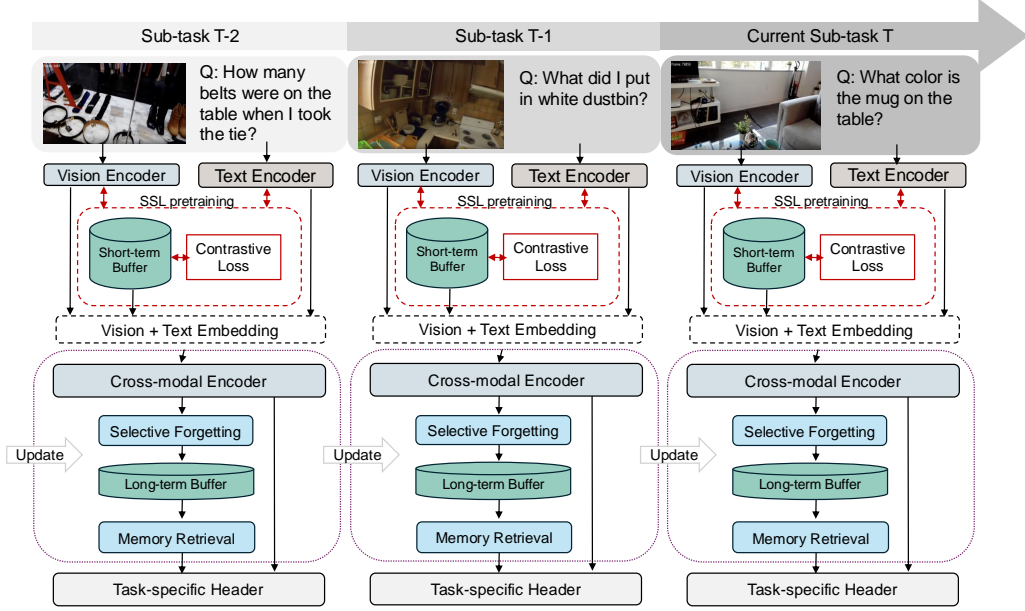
Sub-task T-2

Q: How many belts were on the table when I took the tie?

Vision Encoder

Text Encoder

SSL pretraining

Short-term Buffer

Contrastive Loss

Vision + Text Embedding

Cross-modal Encoder

Update

Selective Forgetting

Long-term Buffer

Memory Retrieval

Task-specific Header

Sub-task T-1

Q: What did I put in white dustbin?

Vision Encoder

Text Encoder

SSL pretraining

Short-term Buffer

Contrastive Loss

Vision + Text Embedding

Cross-modal Encoder

Update

Selective Forgetting

Long-term Buffer

Memory Retrieval

Task-specific Header

Current Sub-task T

Q: What color is the mug on the table?

Vision Encoder

Text Encoder

SSL pretraining

Short-term Buffer

Contrastive Loss

Vision + Text Embedding

Cross-modal Encoder

Update

Selective Forgetting

Long-term Buffer

Memory Retrieval

Task-specific Header